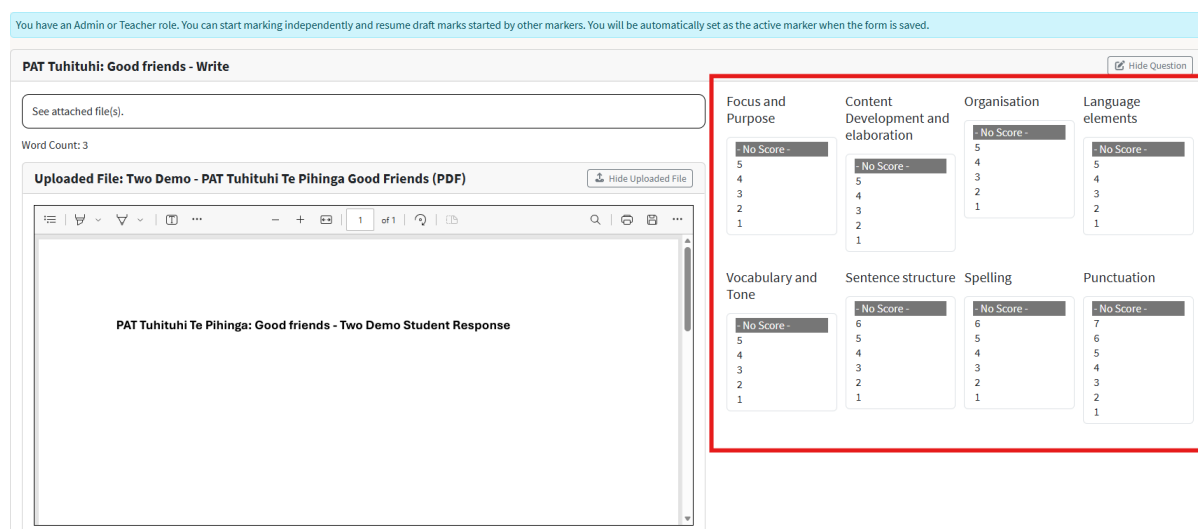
You have an Admin or Teacher role. You can start marking independently and resume draft marks started by other markers. You will be automatically set as the active marker when the form is saved.

PAT Tuhituhi: Good friends - Write

Hide Question

See attached file(s).

Word Count: 3

Uploaded File: Two Demo - PAT Tuhituhi Te Pihinga Good Friends (PDF)

Hide Uploaded File

1 of 1

PAT Tuhituhi Te Pihinga: Good friends - Two Demo Student Response

Focus and Purpose
- No Score -
5
4
3
2
1

Content Development and elaboration
- No Score -
5
4
3
2
1

Organisation
- No Score -
5
4
3
2
1

Language elements
- No Score -
5
4
3
2
1

Vocabulary and Tone
- No Score -
5
4
3
2
1

Sentence structure
- No Score -
6
5
4
3
2
1

Spelling
- No Score -
6
5
4
3
2
1

Punctuation
- No Score -
7
6
5
4
3
2
1